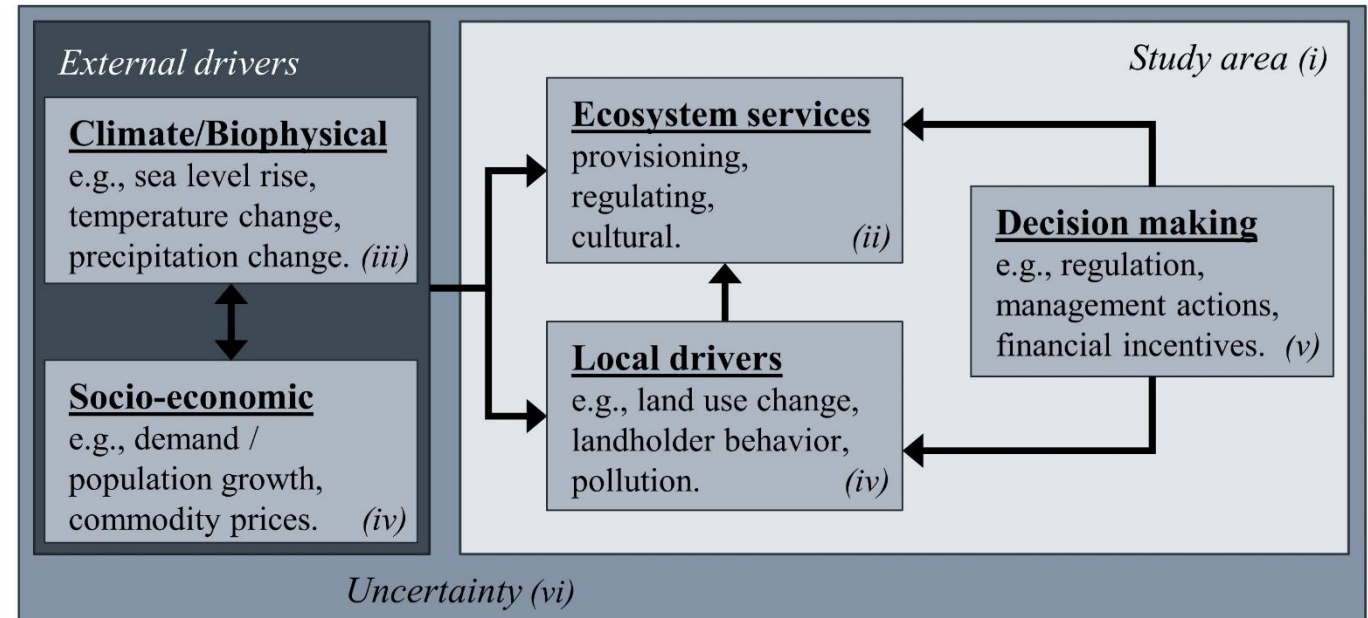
External drivers

Climate/Biophysical
e.g., sea level rise, temperature change, precipitation change. (iii)

Socio-economic
e.g., demand / population growth, commodity prices. (iv)

Study area (i)

Ecosystem services
provisioning, regulating, cultural. (ii)

Local drivers
e.g., land use change, landholder behavior, pollution. (iv)

Decision making
e.g., regulation, management actions, financial incentives. (v)

Uncertainty (vi)